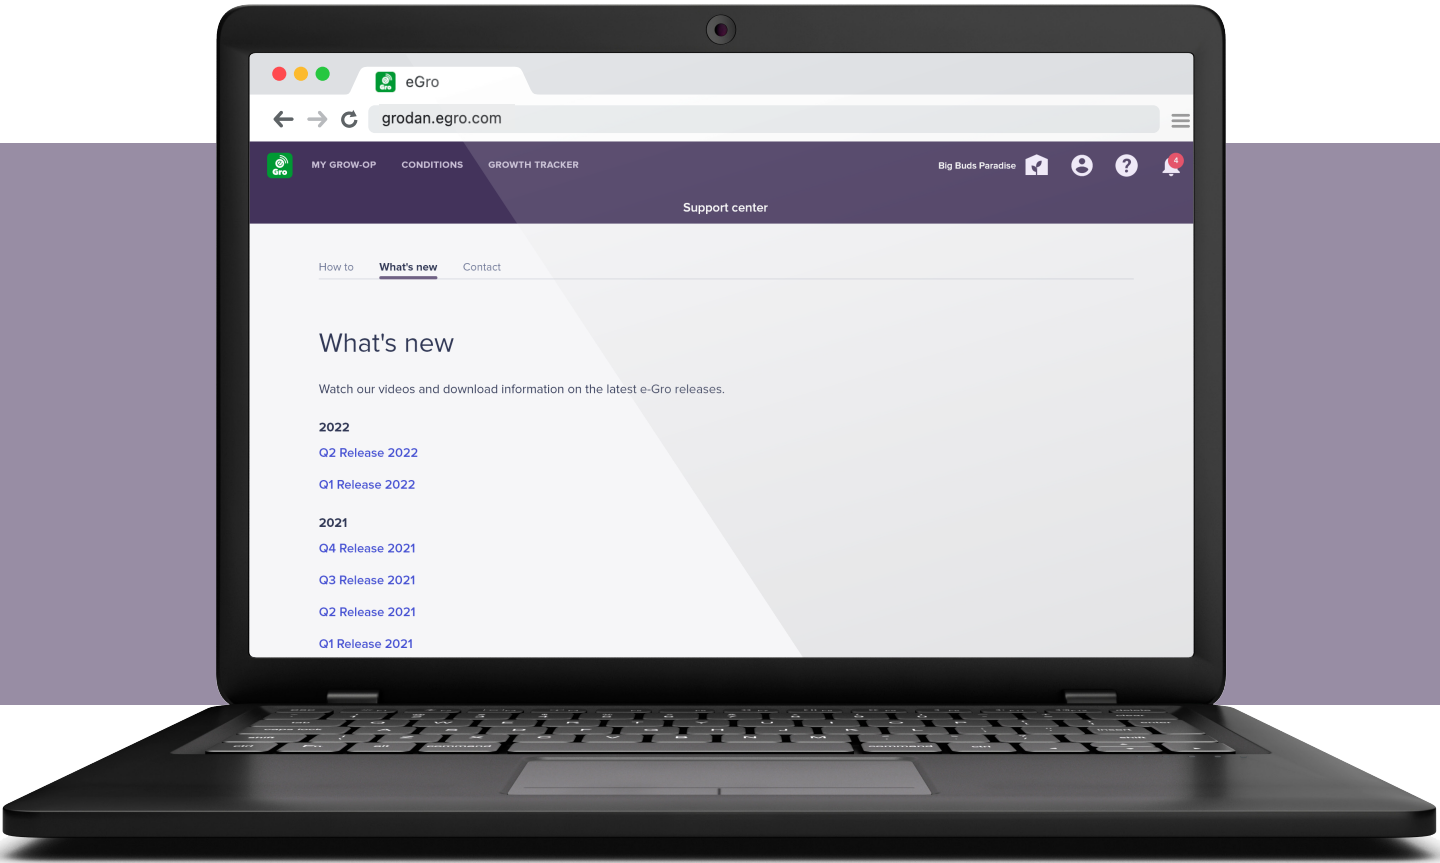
eGro

grodan.egro.com

Gro MY GROW-OP CONDITIONS GROWTH TRACKER

Big Buds Paradise 4

Support center

How to What's new Contact

What's new

Watch our videos and download information on the latest e-Gro releases.

2022

Q2 Release 2022

Q1 Release 2022

2021

Q4 Release 2021

Q3 Release 2021

Q2 Release 2021

Q1 Release 2021